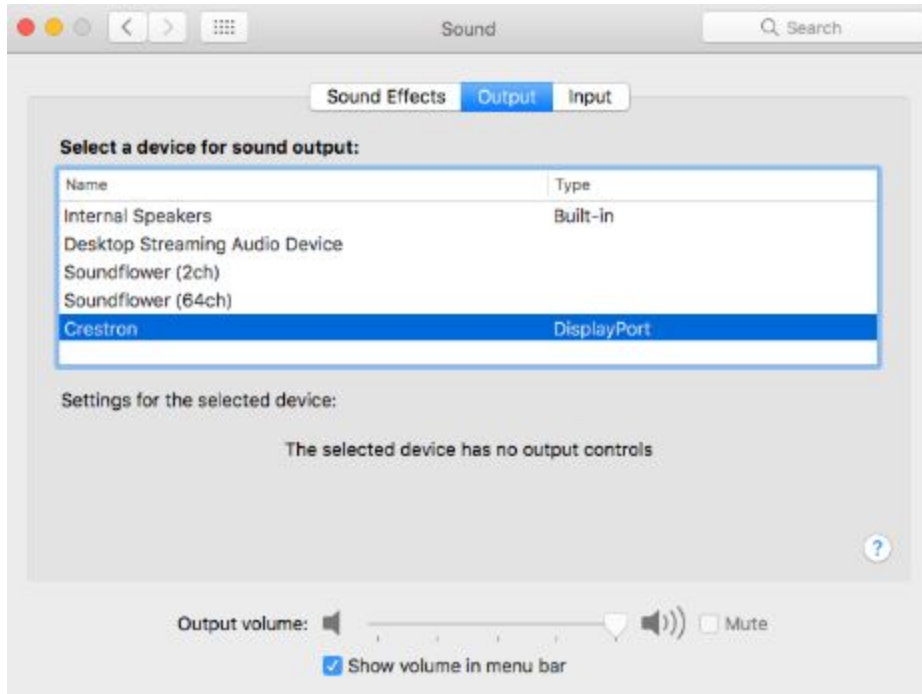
Sound

Search

Sound Effects Output Input

Select a device for sound output:

| Name | Type |
|---|---|
| Internal Speakers | Built-in |
| Desktop Streaming Audio Device | |
| Soundflower (2ch) | |
| Soundflower (64ch) | |
| Crestron | DisplayPort |

Settings for the selected device:

The selected device has no output controls

?

Output volume: Mute

Show volume in menu bar